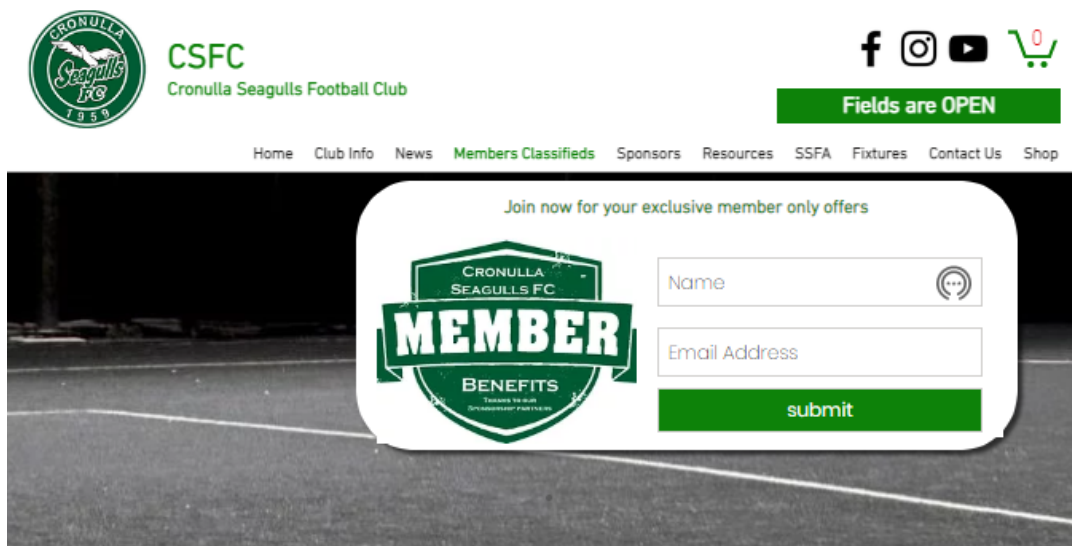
CRONULLA
Seagulls
FC
1959

CSFC
Cronulla Seagulls Football Club

0

Fields are OPEN

Home Club Info News Members Classifieds Sponsors Resources SSFA Fixtures Contact Us Shop

Join now for your exclusive member only offers

CRONULLA
SEAGULLS FC
MEMBER
BENEFITS
Thanks to our Sponsorship partners

Name

Email Address

submit